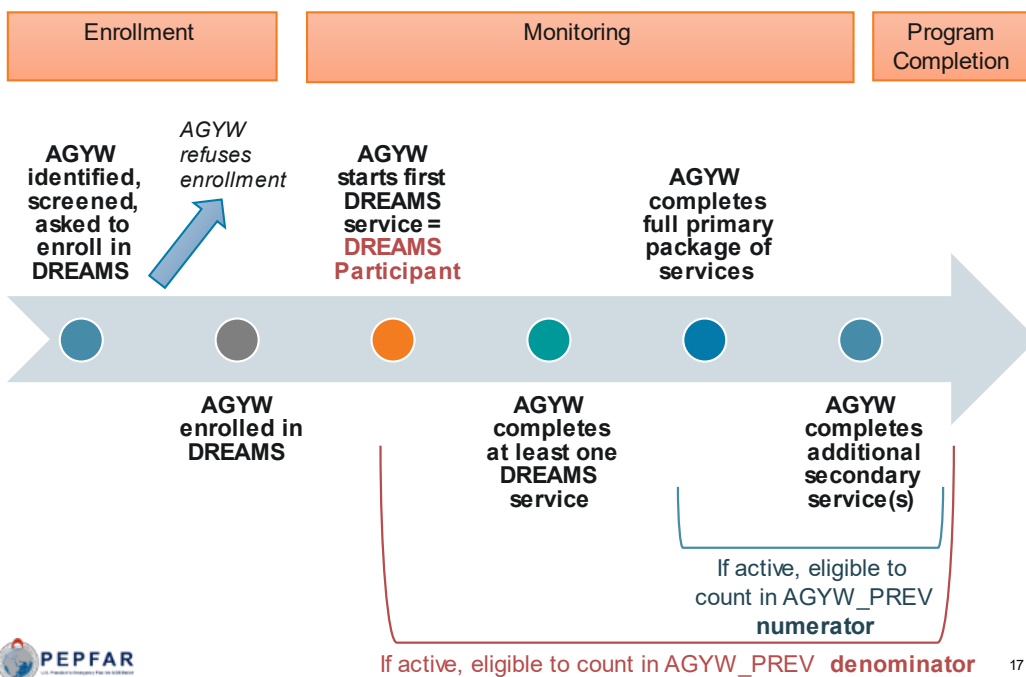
Enrollment

Monitoring

Program Completion

AGYW identified, screened, asked to enroll in DREAMS

AGYW refuses enrollment

AGYW starts first DREAMS service = DREAMS Participant

AGYW completes full primary package of services

AGYW enrolled in DREAMS

AGYW completes at least one DREAMS service

AGYW completes additional secondary service(s)

If active, eligible to count in AGYW_PREV numerator

If active, eligible to count in AGYW_PREV denominator

PEPFAR

U.S. President's Emergency Plan for AIDS Relief

17